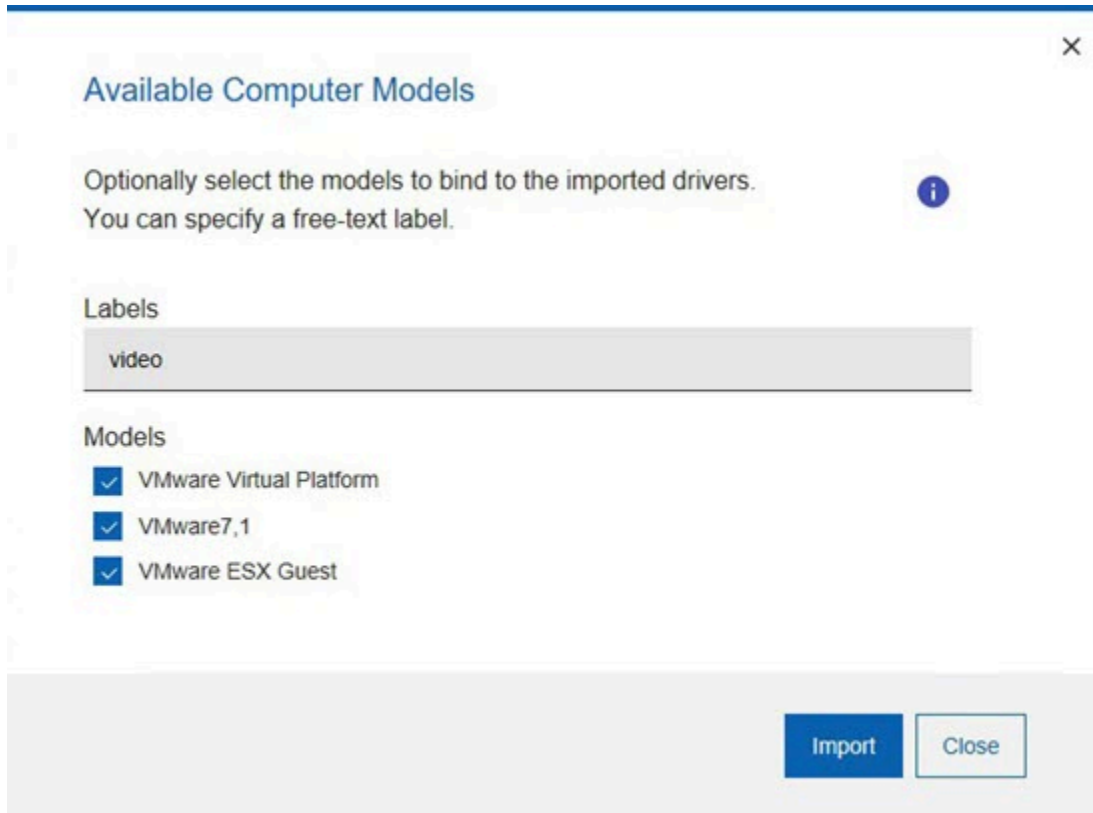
×

Available Computer Models

Optionally select the models to bind to the imported drivers.
You can specify a free-text label.

Labels

video

Models

VMware Virtual Platform

VMware7,1

VMware ESX Guest

Import

Close